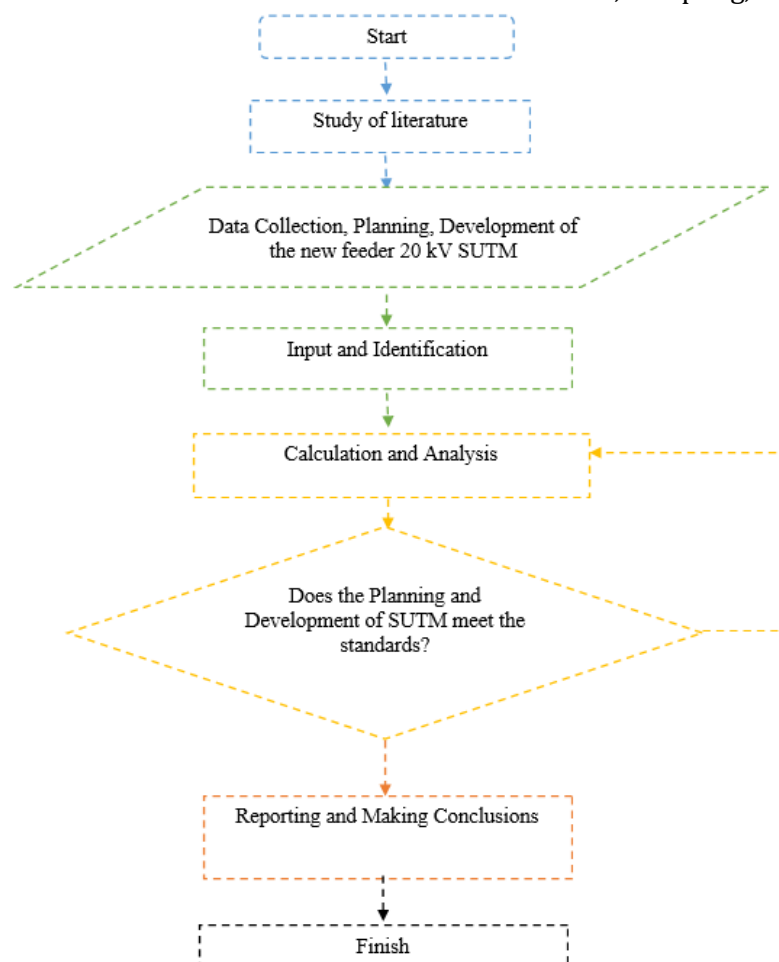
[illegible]

Start

Study of literature

Data Collection, Planning, Development of the new feeder 20 kV SUTM

Input and Identification

Calculation and Analysis

Does the Planning and Development of SUTM meet the standards?

Reporting and Making Conclusions

Finish